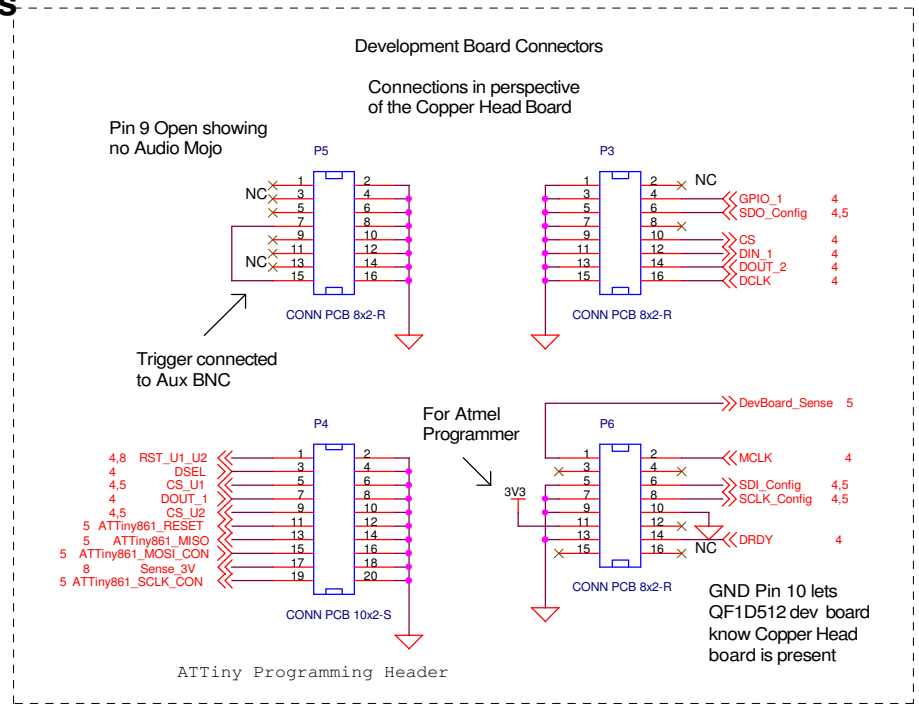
S

Development Board Connectors

Connections in perspective of the Copper Head Board

Pin 9 Open showing no Audio Mojo

P5

NC 1 2
3 4
5 6
7 8
9 10
11 12
NC 13 14
15 16

CONN PCB 8x2-R

Trigger connected to Aux BNC

P3

1 2 NC
3 4 GPIO_1 4
5 6 SDO_Config 4,5
7 8
9 10 CS 4
11 12 DIN_1 4
13 14 DOUT_2 4
15 16 DCLK 4

CONN PCB 8x2-R

P4

4,8 RST_U1_U2 1 2
4 DSEL 3 4
4,5 CS_U1 5 6
4 DOUT_1 7 8
4,5 CS_U2 9 10
5 ATTiny861_RESET 11 12
5 ATTiny861_MISO 13 14
5 ATTiny861_MOSI_CON 15 16
8 Sense_3V 17 18
5 ATTiny861_SCLK_CON 19 20

CONN PCB 10x2-S

ATTiny Programming Header

For Atmel Programmer

DevBoard_Sense 5

P6

3V3

1 2 MCLK 4
3 4
5 6 SDI_Config 4,5
7 8 SCLK_Config 4,5
9 10
11 12
13 14 DRDY 4
15 16 NC

CONN PCB 8x2-R

GND Pin 10 lets QF1D512 dev board know Copper Head board is present